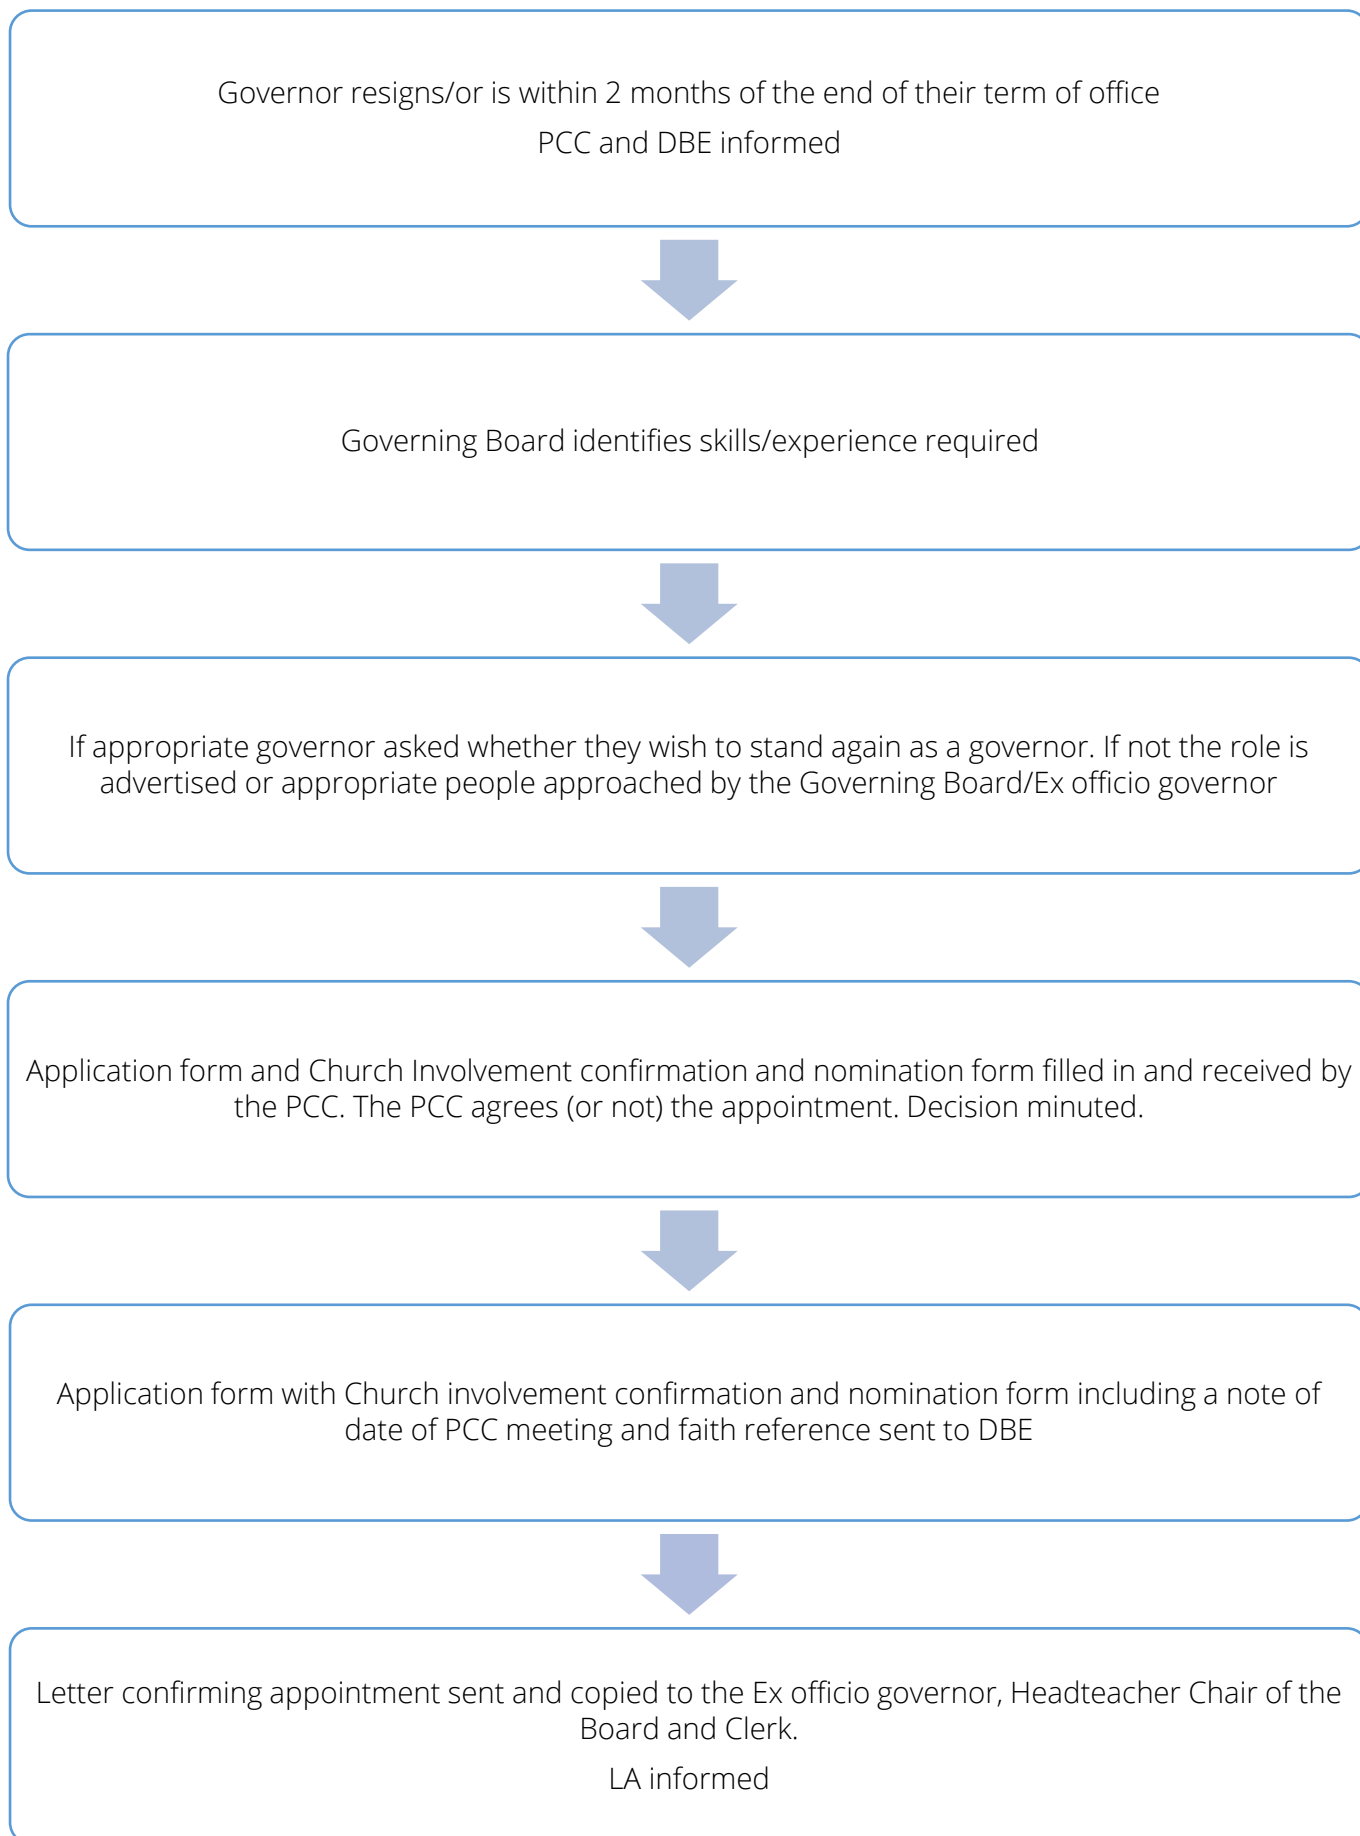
Governor resigns/or is within 2 months of the end of their term of office

PCC and DBE informed

Governing Board identifies skills/experience required

If appropriate governor asked whether they wish to stand again as a governor. If not the role is advertised or appropriate people approached by the Governing Board/Ex officio governor

Application form and Church Involvement confirmation and nomination form filled in and received by the PCC. The PCC agrees (or not) the appointment. Decision minuted.

Application form with Church involvement confirmation and nomination form including a note of date of PCC meeting and faith reference sent to DBE

Letter confirming appointment sent and copied to the Ex officio governor, Headteacher Chair of the Board and Clerk.

LA informed